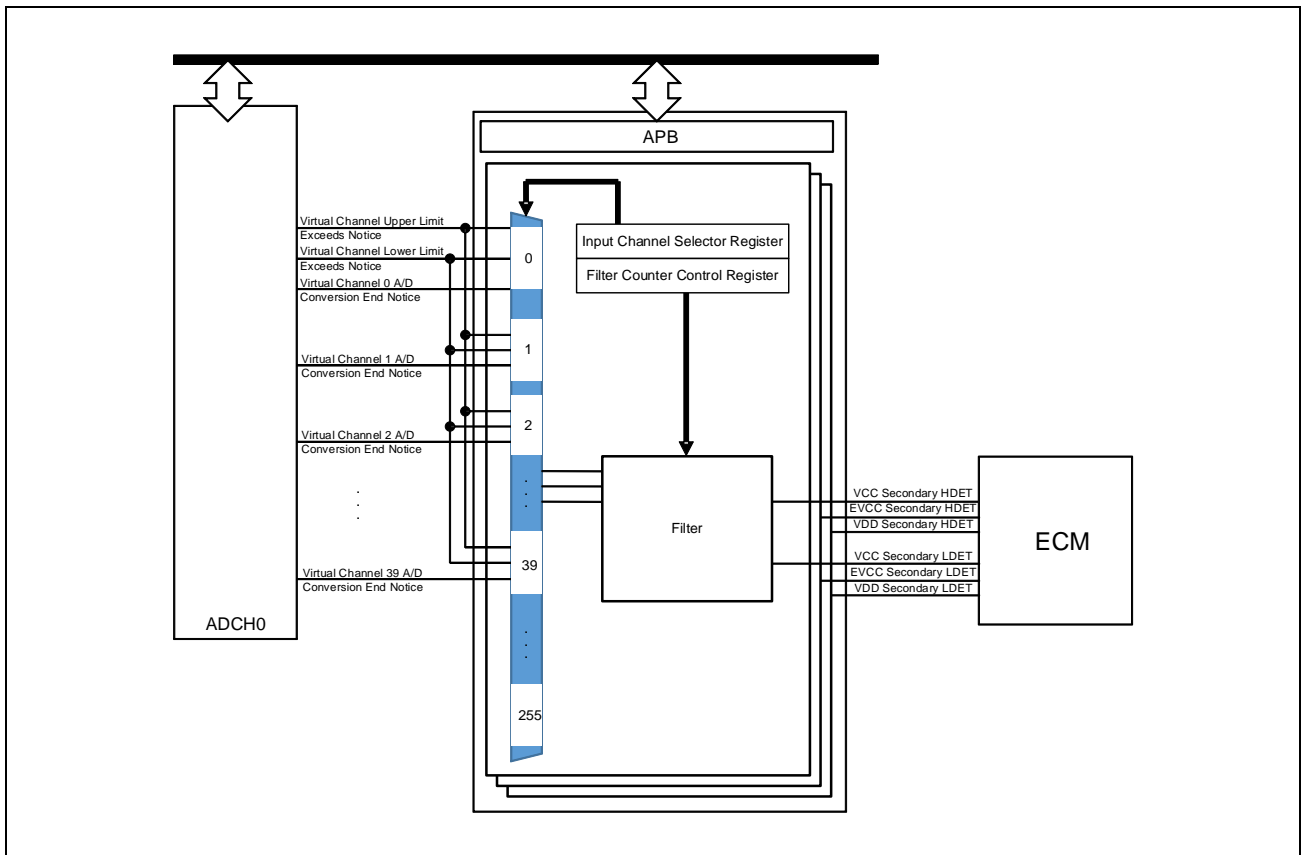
APB

Virtual Channel Upper Limit Exceeds Notice
Virtual Channel Lower Limit Exceeds Notice
Virtual Channel 0 A/D Conversion End Notice
Virtual Channel 1 A/D Conversion End Notice
Virtual Channel 2 A/D Conversion End Notice
.
.
.
Virtual Channel 39 A/D Conversion End Notice

ADCH0

0
1
2
.
.
.
39
.
.
.
255

Input Channel Selector Register
Filter Counter Control Register

Filter

VCC Secondary HDET
EVCC Secondary HDET
VDD Secondary HDET
VCC Secondary LDET
EVCC Secondary LDET
VDD Secondary LDET

ECM